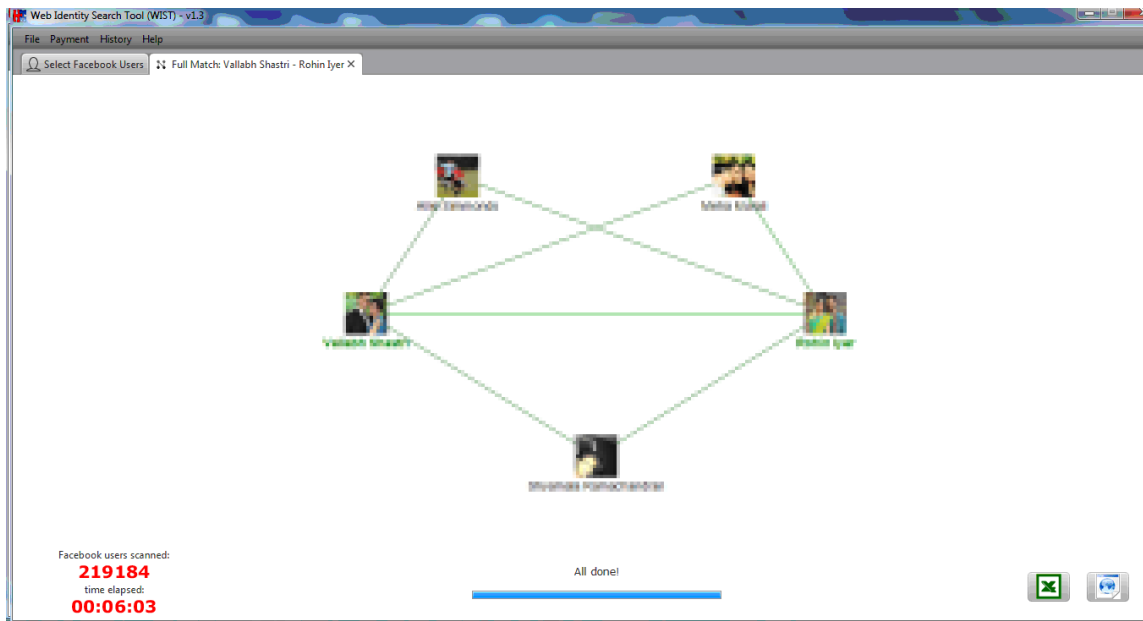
Web Identity Search Tool (WIST) - v1.3

File Payment History Help

Select Facebook Users | Full Match: Vallabh Shastri - Rohin Iyer ✕

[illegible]

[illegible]

Vallabh Shastri

Rohin Iyer

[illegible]

Facebook users scanned:
219184
time elapsed:
00:06:03

All done!